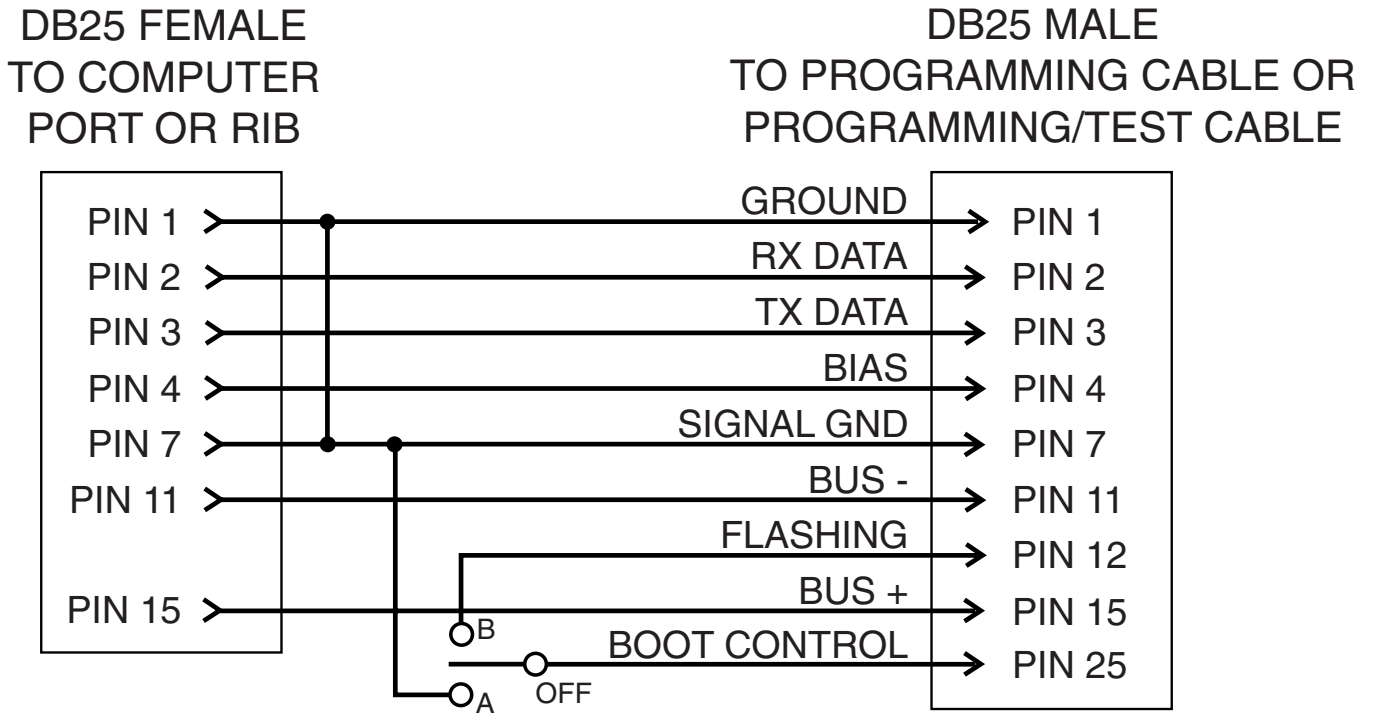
DB25 FEMALE
TO COMPUTER
PORT OR RIB

DB25 MALE
TO PROGRAMMING CABLE OR
PROGRAMMING/TEST CABLE

PIN 1
PIN 2
PIN 3
PIN 4
PIN 7
PIN 11
PIN 15

GROUND
RX DATA
TX DATA
BIAS
SIGNAL GND
BUS -
FLASHING
BUS +
BOOT CONTROL

B
A
OFF

PIN 1
PIN 2
PIN 3
PIN 4
PIN 7
PIN 11
PIN 12
PIN 15
PIN 25